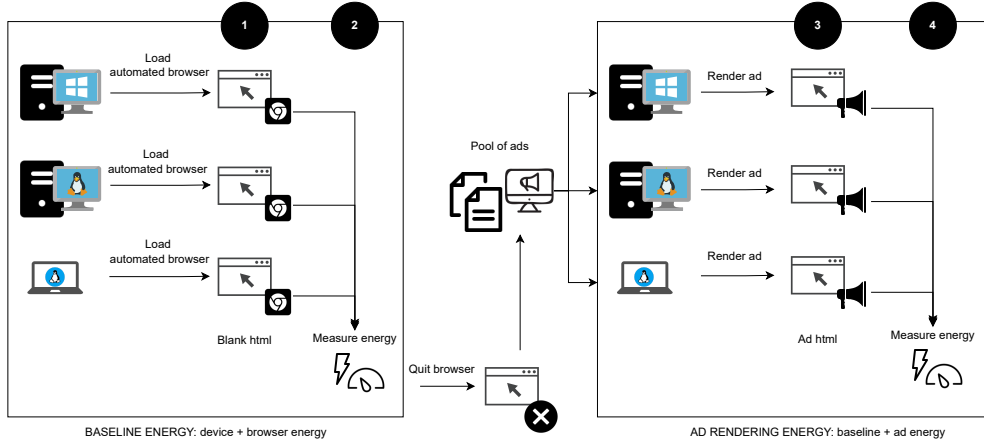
1

2

Load automated browser

Load automated browser

Load automated browser

Blank html

Measure energy

BASELINE ENERGY: device + browser energy

Pool of ads

Quit browser

3

4

Render ad

Render ad

Render ad

Ad html

Measure energy

AD RENDERING ENERGY: baseline + ad energy